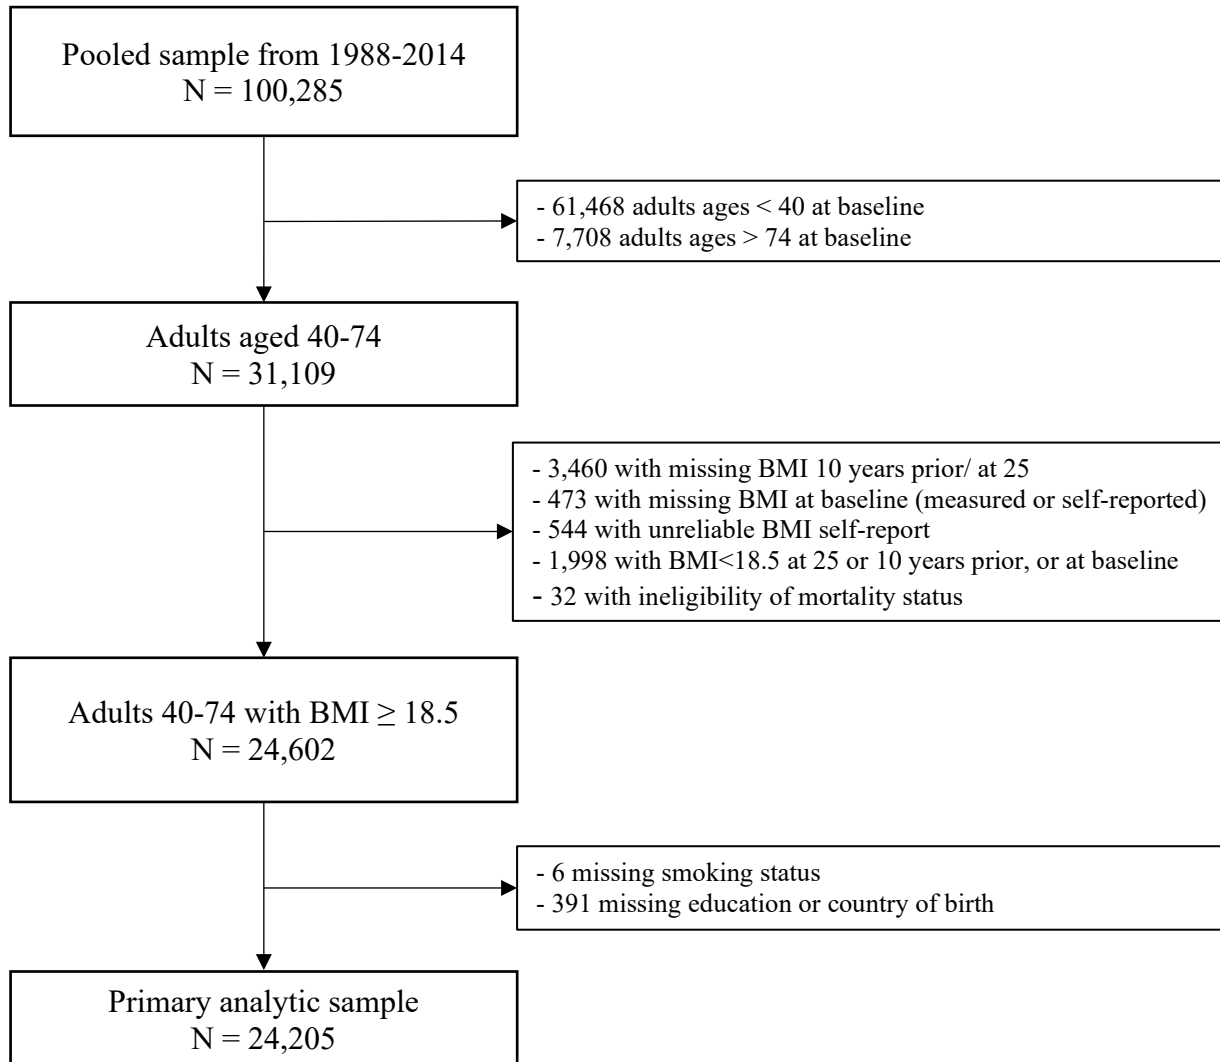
Pooled sample from 1988-2014
N = 100,285

- 61,468 adults ages < 40 at baseline
- 7,708 adults ages > 74 at baseline

Adults aged 40-74
N = 31,109

- 3,460 with missing BMI 10 years prior/ at 25
- 473 with missing BMI at baseline (measured or self-reported)
- 544 with unreliable BMI self-report
- 1,998 with BMI<18.5 at 25 or 10 years prior, or at baseline
- 32 with ineligibility of mortality status

Adults 40-74 with BMI $\geq$ 18.5
N = 24,602

- 6 missing smoking status
- 391 missing education or country of birth

Primary analytic sample
N = 24,205